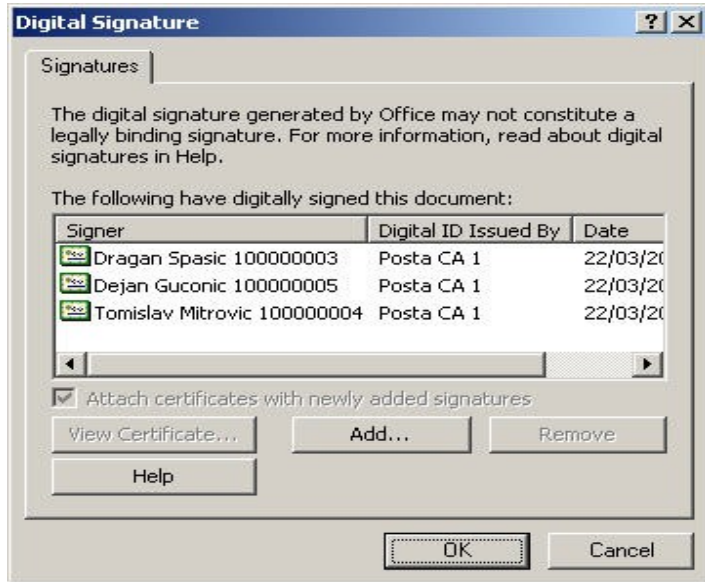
Digital Signature

?

Signatures

The digital signature generated by Office may not constitute a legally binding signature. For more information, read about digital signatures in Help.

The following have digitally signed this document:

| Signer | Digital ID Issued By | Date |
|---|---|---|
| Dragan Spasic 100000003 | Posta CA 1 | 22/03/2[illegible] |
| Dejan Guconic 100000005 | Posta CA 1 | 22/03/2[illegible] |
| Tomislav Mitrovic 100000004 | Posta CA 1 | 22/03/2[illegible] |

Attach certificates with newly added signatures

View Certificate... Add... Remove

Help

OK Cancel